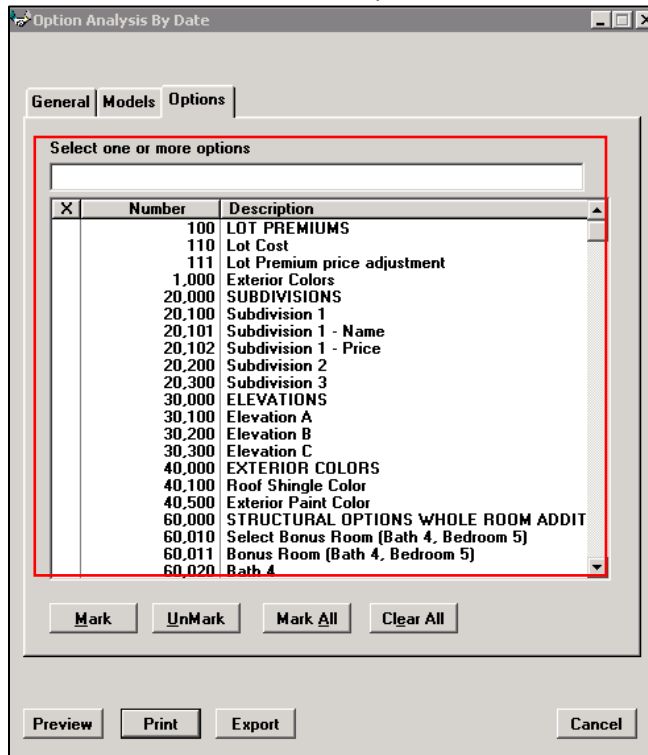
Option Analysis By Date

General | Models | Options

Select one or more options

| X | Number | Description |
|---|---|---|
| | 100 | LOT PREMIUMS |
| | 110 | Lot Cost |
| | 111 | Lot Premium price adjustment |
| | 1,000 | Exterior Colors |
| | 20,000 | SUBDIVISIONS |
| | 20,100 | Subdivision 1 |
| | 20,101 | Subdivision 1 - Name |
| | 20,102 | Subdivision 1 - Price |
| | 20,200 | Subdivision 2 |
| | 20,300 | Subdivision 3 |
| | 30,000 | ELEVATIONS |
| | 30,100 | Elevation A |
| | 30,200 | Elevation B |
| | 30,300 | Elevation C |
| | 40,000 | EXTERIOR COLORS |
| | 40,100 | Roof Shingle Color |
| | 40,500 | Exterior Paint Color |
| | 60,000 | STRUCTURAL OPTIONS WHOLE ROOM ADDIT |
| | 60,010 | Select Bonus Room (Bath 4, Bedroom 5) |
| | 60,011 | Bonus Room (Bath 4, Bedroom 5) |
| | 60,020 | Bath 4 |

Mark UnMark Mark All Clear All

Preview Print Export Cancel